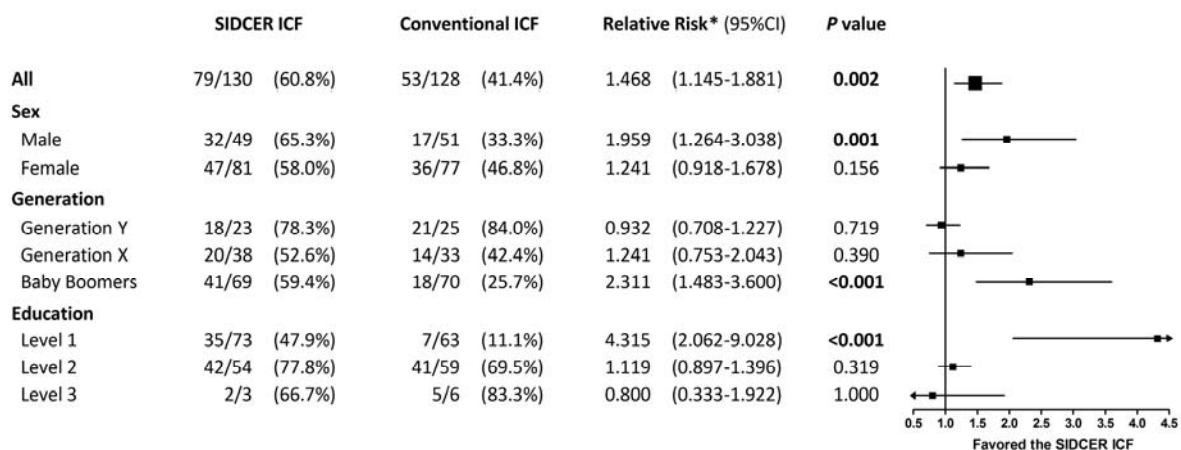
| | SIDCER ICF | | Conventional ICF | | Relative Risk* (95%CI) | | *P* value |
|---|---|---|---|---|---|---|---|
| **All** | 79/130 | (60.8%) | 53/128 | (41.4%) | 1.468 | (1.145-1.881) | **0.002** |
| **Sex** | | | | | | | |
| Male | 32/49 | (65.3%) | 17/51 | (33.3%) | 1.959 | (1.264-3.038) | **0.001** |
| Female | 47/81 | (58.0%) | 36/77 | (46.8%) | 1.241 | (0.918-1.678) | 0.156 |
| **Generation** | | | | | | | |
| Generation Y | 18/23 | (78.3%) | 21/25 | (84.0%) | 0.932 | (0.708-1.227) | 0.719 |
| Generation X | 20/38 | (52.6%) | 14/33 | (42.4%) | 1.241 | (0.753-2.043) | 0.390 |
| Baby Boomers | 41/69 | (59.4%) | 18/70 | (25.7%) | 2.311 | (1.483-3.600) | **<0.001** |
| **Education** | | | | | | | |
| Level 1 | 35/73 | (47.9%) | 7/63 | (11.1%) | 4.315 | (2.062-9.028) | **<0.001** |
| Level 2 | 42/54 | (77.8%) | 41/59 | (69.5%) | 1.119 | (0.897-1.396) | 0.319 |
| Level 3 | 2/3 | (66.7%) | 5/6 | (83.3%) | 0.800 | (0.333-1.922) | 1.000 |

0.5 1.0 1.5 2.0 2.5 3.0 3.5 4.0 4.5
Favored the SIDCER ICF